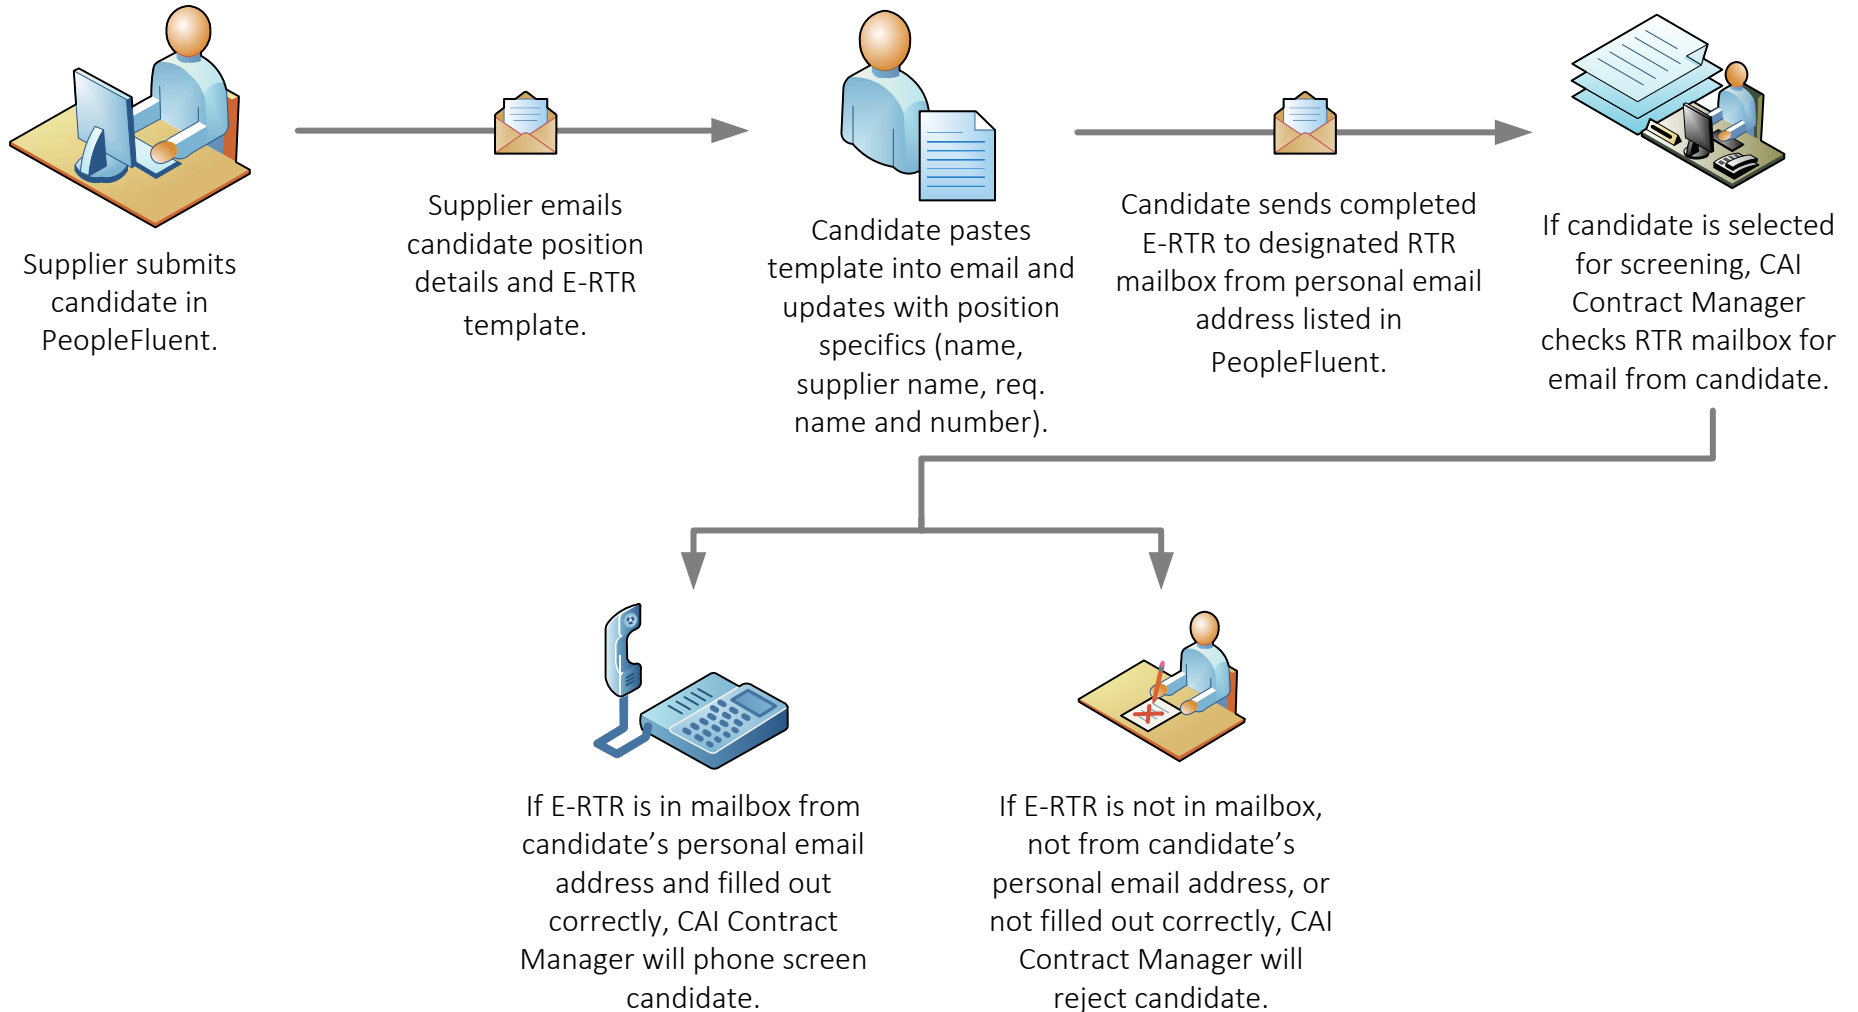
Supplier submits candidate in PeopleFluent.

Supplier emails candidate position details and E-RTR template.

Candidate pastes template into email and updates with position specifics (name, supplier name, req. name and number).

Candidate sends completed E-RTR to designated RTR mailbox from personal email address listed in PeopleFluent.

If candidate is selected for screening, CAI Contract Manager checks RTR mailbox for email from candidate.

If E-RTR is in mailbox from candidate’s personal email address and filled out correctly, CAI Contract Manager will phone screen candidate.

If E-RTR is not in mailbox, not from candidate’s personal email address, or not filled out correctly, CAI Contract Manager will reject candidate.